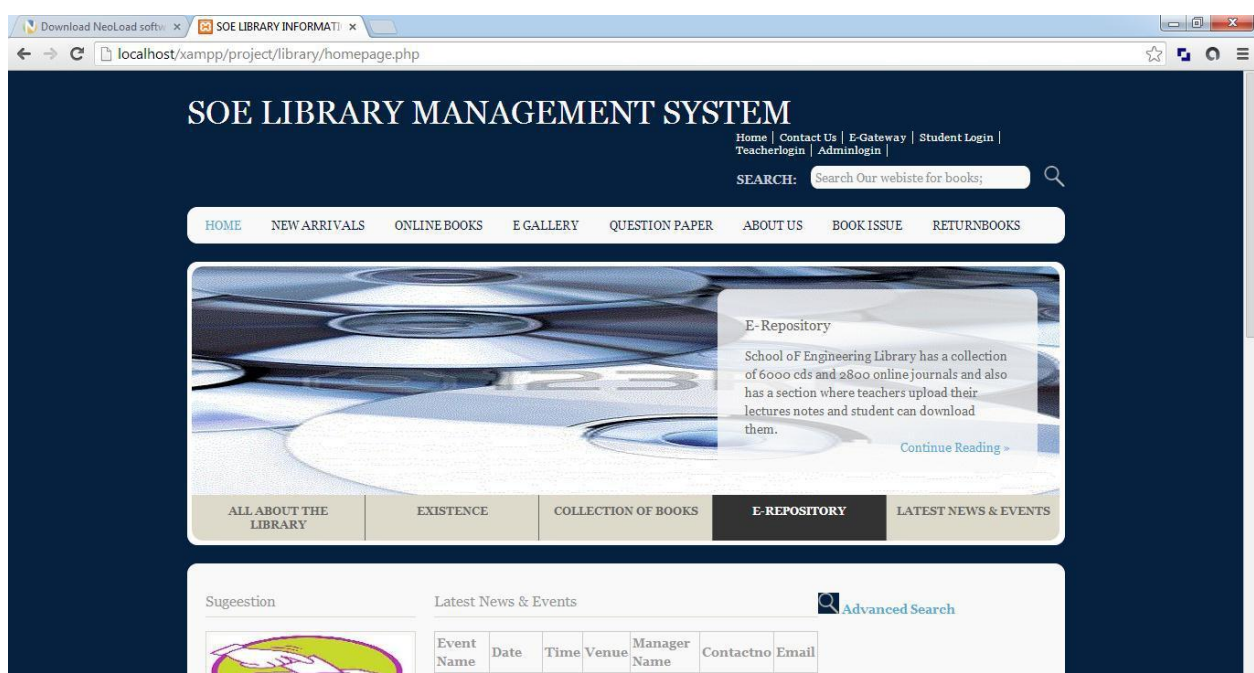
Download NeoLoad softw ×
SOE LIBRARY INFORMATI ×
localhost/xampp/project/library/homepage.php

SOE LIBRARY MANAGEMENT SYSTEM

Home | Contact Us | E-Gateway | Student Login | Teacherlogin | Adminlogin |

SEARCH: Search Our webiste for books;

HOME NEW ARRIVALS ONLINE BOOKS E GALLERY QUESTION PAPER ABOUT US BOOK ISSUE RETURNBOOKS

E-Repository

School oF Engineering Library has a collection of 6000 cds and 2800 online journals and also has a section where teachers upload their lectures notes and student can download them.

Continue Reading »

ALL ABOUT THE LIBRARY
EXISTENCE
COLLECTION OF BOOKS
E-REPOSITORY
LATEST NEWS & EVENTS

Sugeestion

Latest News & Events

Advanced Search

| Event Name | Date | Time | Venue | Manager Name | Contactno | Email |
|---|---|---|---|---|---|---|